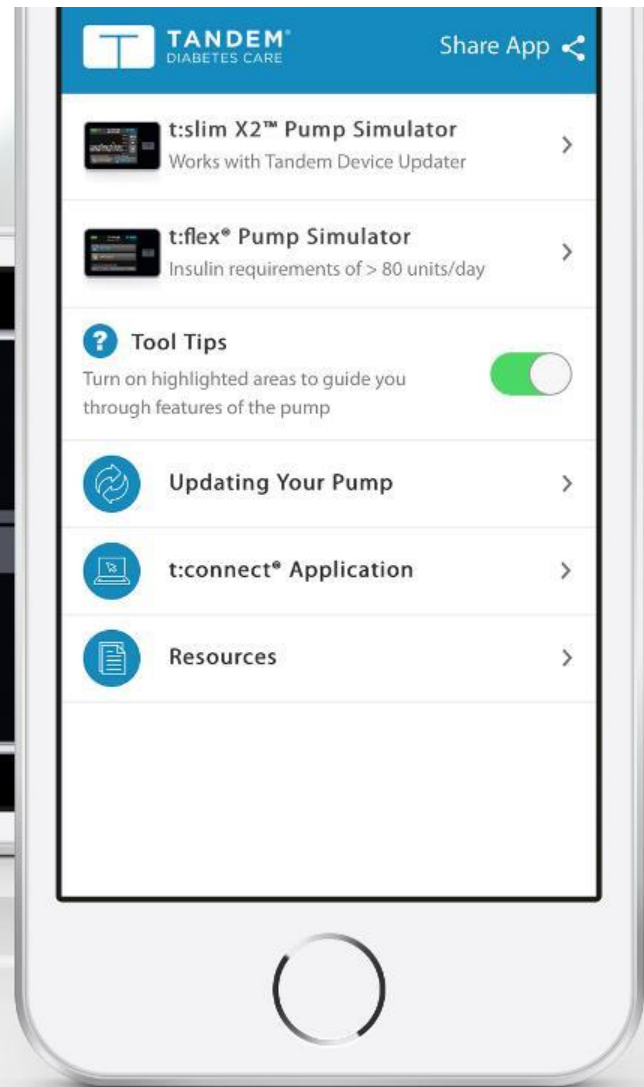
TANDEM®
DIABETES CARE

Share App

t:slim X2™ Pump Simulator
Works with Tandem Device Updater

t:flex® Pump Simulator
Insulin requirements of > 80 units/day

Tool Tips
Turn on highlighted areas to guide you through features of the pump

Updating Your Pump

t:connect® Application

Resources